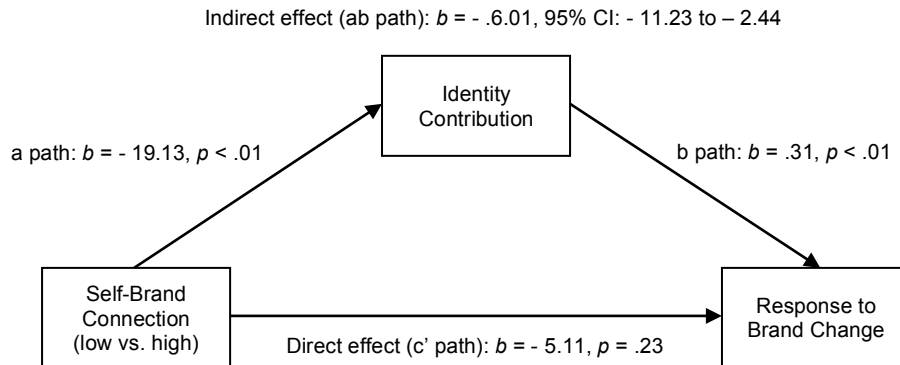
Indirect effect (ab path): *b* = - .6.01, 95% CI: - 11.23 to – 2.44

Identity Contribution

a path: *b* = - 19.13, *p* < .01

b path: *b* = .31, *p* < .01

Self-Brand Connection (low vs. high)

Response to Brand Change

Direct effect (c' path): *b* = - 5.11, *p* = .23